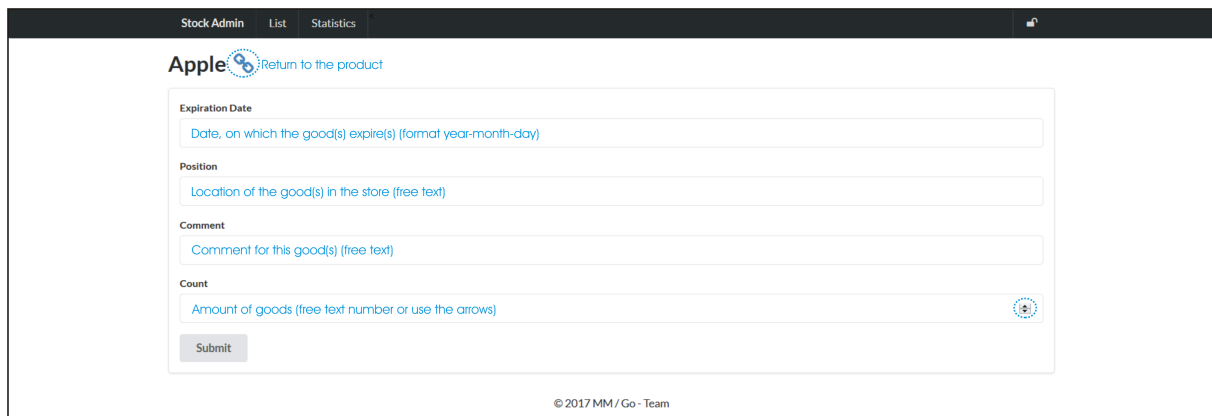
Stock Admin List Statistics

Apple Return to the product

Expiration Date

Date, on which the good(s) expire(s) (format year-month-day)

Position

Location of the good(s) in the store (free text)

Comment

Comment for this good(s) (free text)

Count

Amount of goods (free text number or use the arrows)

Submit

© 2017 MM / Go - Team